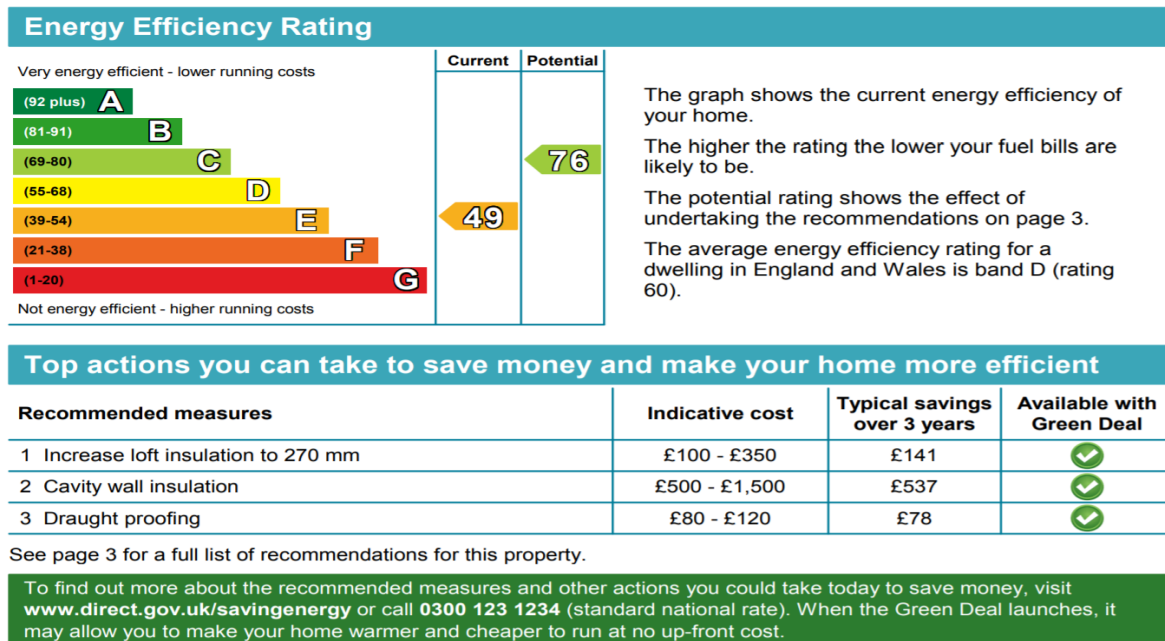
Energy Efficiency Rating

Very energy efficient - lower running costs

| | Current | Potential |
|---|---|---|
| (92 plus) A | | |
| (81-91) B | | |
| (69-80) C | | 76 |
| (55-68) D | | |
| (39-54) E | 49 | |
| (21-38) F | | |
| (1-20) G | | |

Not energy efficient - higher running costs

The graph shows the current energy efficiency of your home.

The higher the rating the lower your fuel bills are likely to be.

The potential rating shows the effect of undertaking the recommendations on page 3.

The average energy efficiency rating for a dwelling in England and Wales is band D (rating 60).

Top actions you can take to save money and make your home more efficient

| Recommended measures | Indicative cost | Typical savings over 3 years | Available with Green Deal |
|---|---|---|---|
| 1 Increase loft insulation to 270 mm | £100 - £350 | £141 | ✓ |
| 2 Cavity wall insulation | £500 - £1,500 | £537 | ✓ |
| 3 Draught proofing | £80 - £120 | £78 | ✓ |

See page 3 for a full list of recommendations for this property.

To find out more about the recommended measures and other actions you could take today to save money, visit www.direct.gov.uk/savingenergy or call 0300 123 1234 (standard national rate). When the Green Deal launches, it may allow you to make your home warmer and cheaper to run at no up-front cost.